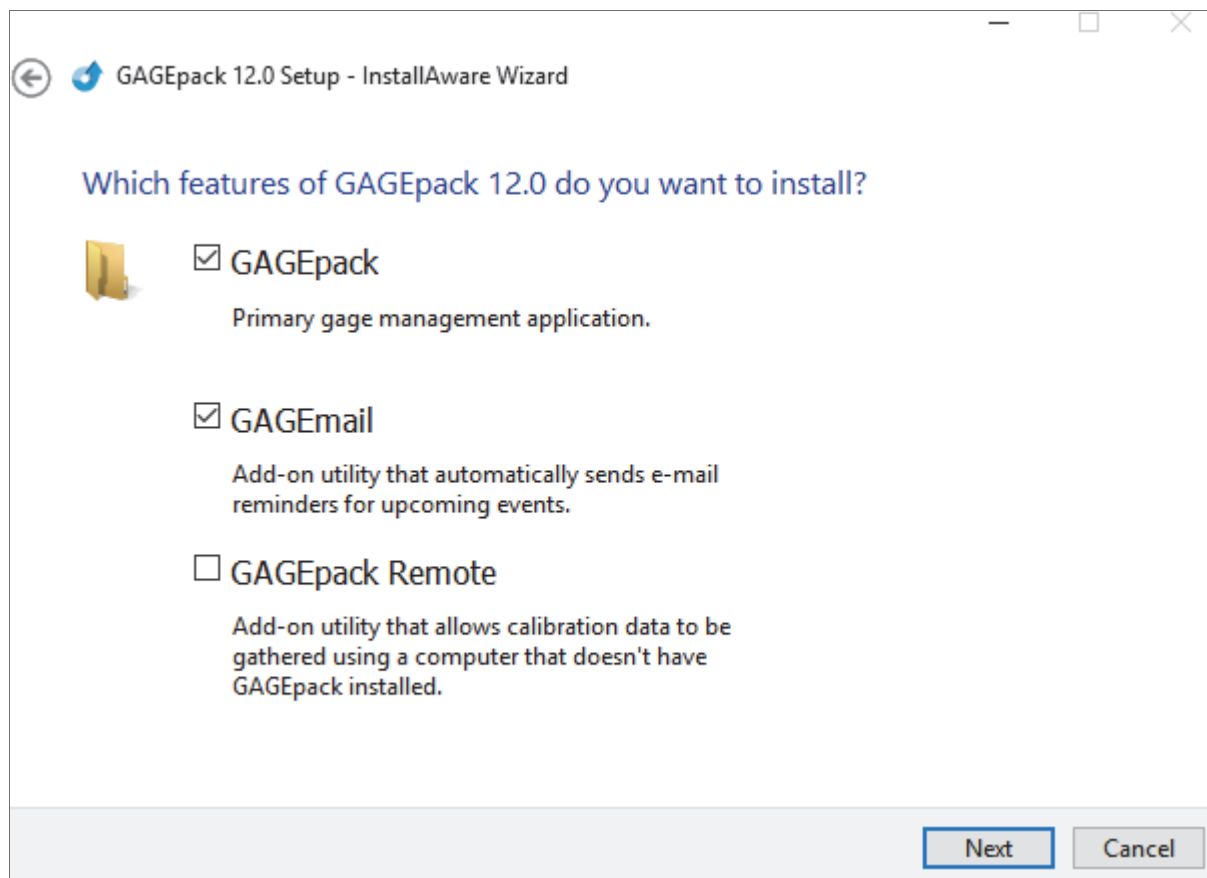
GAGEpack 12.0 Setup - InstallAware Wizard

Which features of GAGEpack 12.0 do you want to install?

☑ GAGEpack

Primary gage management application.

☑ GAGEmail

Add-on utility that automatically sends e-mail reminders for upcoming events.

☐ GAGEpack Remote

Add-on utility that allows calibration data to be gathered using a computer that doesn't have GAGEpack installed.

Next

Cancel